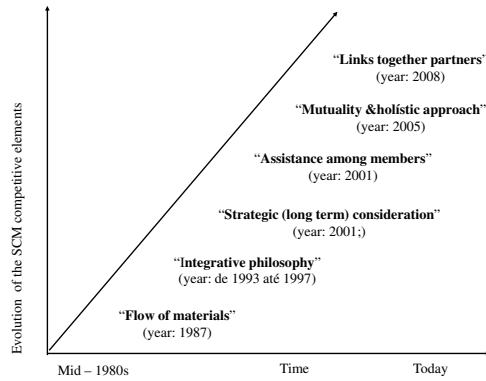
Evolution of the SCM competitive elements

"Links together partners"
(year: 2008)

"Mutuality &holístic approach"
(year: 2005)

"Assistance among members"
(year: 2001)

"Strategic (long term) consideration"
(year: 2001;)

"Integrative philosophy"
(year: de 1993 até 1997)

"Flow of materials"
(year: 1987)

Mid – 1980s
Time
Today